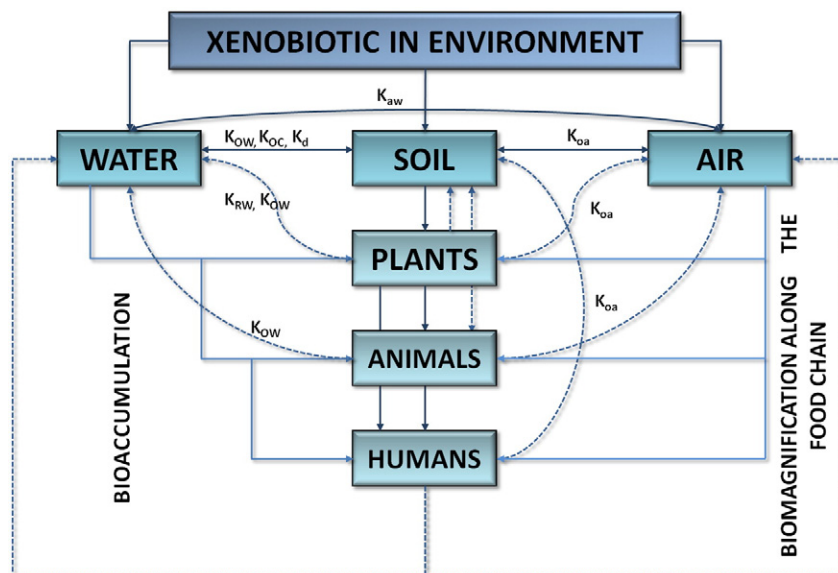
XENOBIOTIC IN ENVIRONMENT

$K_{aw}$

WATER

$K_{OW}, K_{OC}, K_d$

SOIL

$K_{oa}$

AIR

$K_{RW}, K_{OW}$

$K_{oa}$

PLANTS

$K_{oa}$

$K_{OW}$

ANIMALS

HUMANS

BIOACCUMULATION

BIOMAGNIFICATION ALONG THE FOOD CHAIN